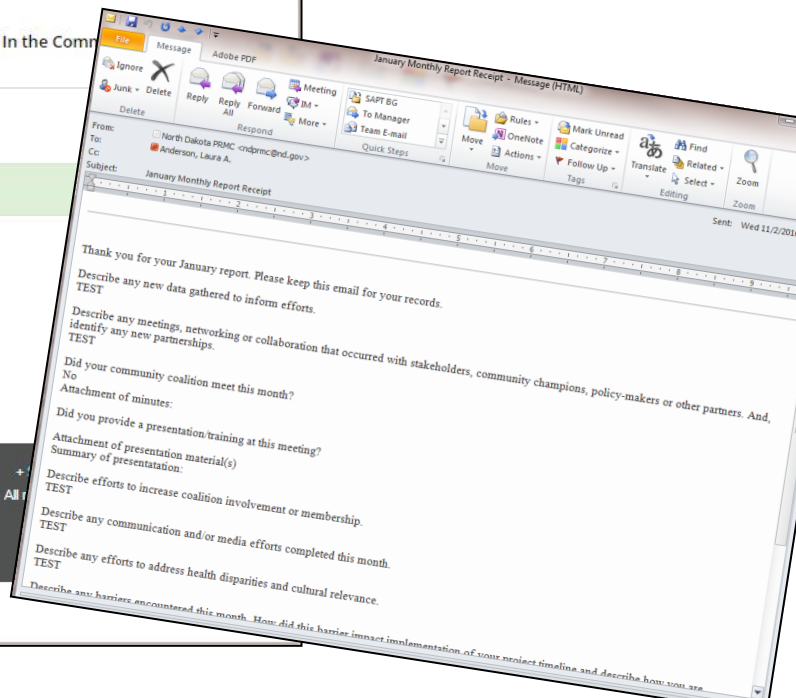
In the Comm

All r

File
Message
Adobe PDF
January Monthly Report Receipt - Message (HTML)

Ignore
Junk
Delete
Delete
Reply
Reply All
Forward
Meeting
IM
More
Respond
SAPT BG
To Manager
Team E-mail
Quick Steps
Move
Rules
OneNote
Actions
Move
Mark Unread
Categorize
Follow Up
Tags
Translate
Find
Related
Select
Editing
Zoom
Zoom

From:
To:
Cc:
Subject:
North Dakota PRMC <ndprmc@nd.gov>
Anderson, Laura A.
January Monthly Report Receipt
Sent: Wed 11/2/201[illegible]

Thank you for your January report. Please keep this email for your records.

Describe any new data gathered to inform efforts.
TEST

Describe any meetings, networking or collaboration that occurred with stakeholders, community champions, policy-makers or other partners. And, identify any new partnerships.
TEST

Did your community coalition meet this month?
No
Attachment of minutes:

Did you provide a presentation/training at this meeting?

Attachment of presentation material(s)
Summary of presentatation:

Describe efforts to increase coalition involvement or membership.
TEST

Describe any communication and/or media efforts completed this month.
TEST

Describe any efforts to address health disparities and cultural relevance.
TEST

Describe any barriers encountered this month. How did this barrier impact implementation of your project timeline and describe how you are